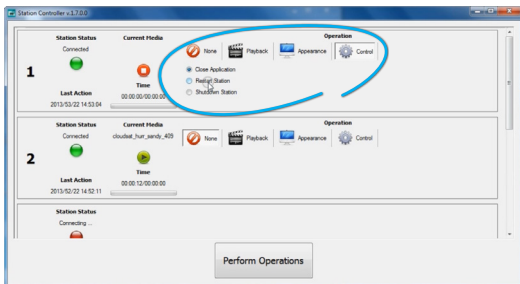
Station Controller v.1.7.0.0

Station Status
Connected
Current Media
Operation
None Playback Appearance Control
1
Close Application
Restart Station
Shutdown Station
Time
00:00:00/00:00:00
Last Action
2013/53/22 14:53:04

Station Status
Connected
Current Media
cloudsat_hurr_sandy_409
Operation
None Playback Appearance Control
2
Time
00:00:12/00:00:00
Last Action
2013/52/22 14:52:11

Station Status
Connecting ...

Perform Operations